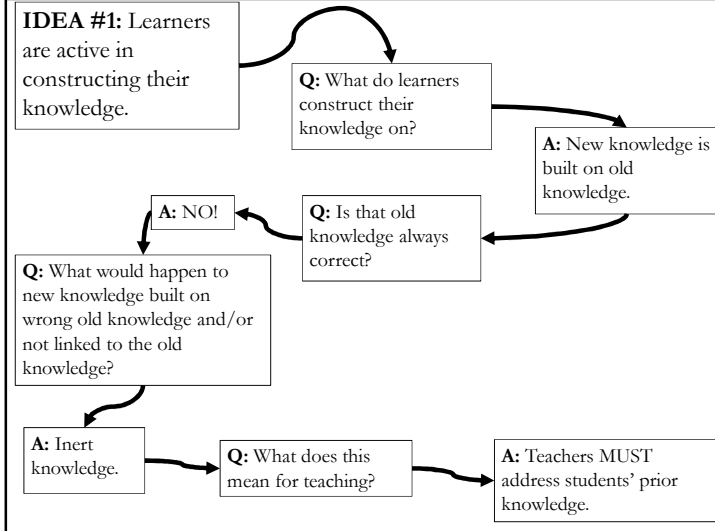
**IDEA #1:** Learners are active in constructing their knowledge.

**Q:** What do learners construct their knowledge on?

**A:** New knowledge is built on old knowledge.

**Q:** Is that old knowledge always correct?

**A:** NO!

**Q:** What would happen to new knowledge built on wrong old knowledge and/or not linked to the old knowledge?

**A:** Inert knowledge.

**Q:** What does this mean for teaching?

**A:** Teachers MUST address students' prior knowledge.